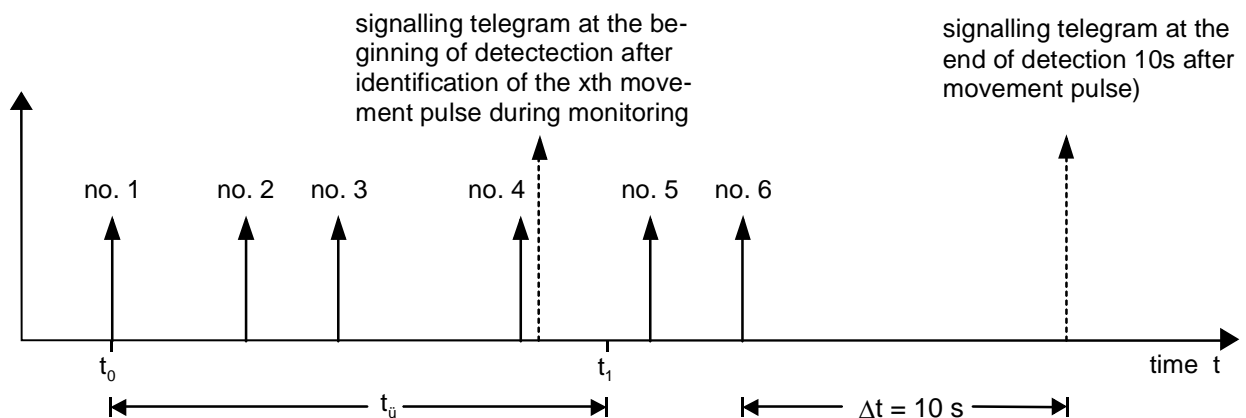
signalling telegram at the beginning of detectection after identification of the xth movement pulse during monitoring

signalling telegram at the end of detection 10s after movement pulse)

no. 1

no. 2

no. 3

no. 4

no. 5

no. 6

$t_0$

$t_1$

time t

$t_ü$

$\Delta t = 10$ s